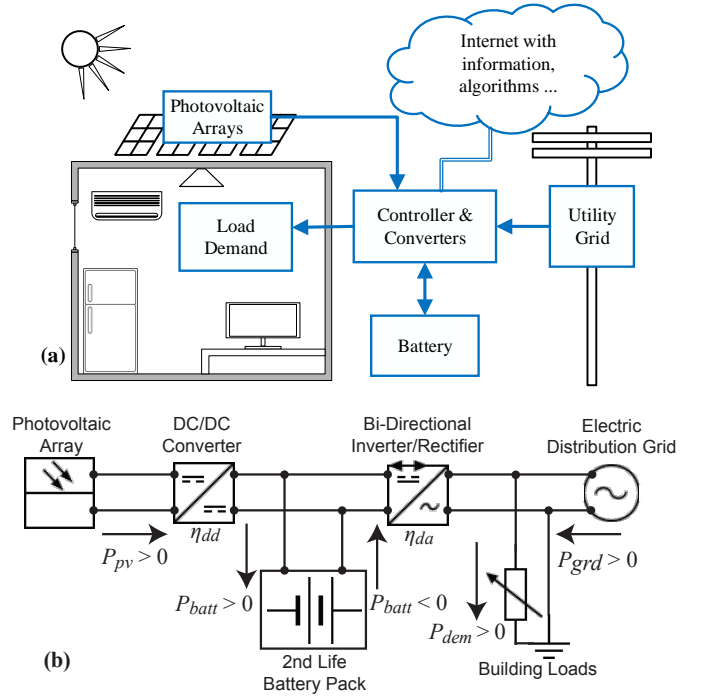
Internet with information, algorithms ...

Photovoltaic Arrays

Load Demand

Controller & Converters

Utility Grid

Battery

(a)

Photovoltaic Array

DC/DC Converter

Bi-Directional Inverter/Rectifier

Electric Distribution Grid

$\eta_{dd}$

$\eta_{da}$

$P_{pv} > 0$

$P_{batt} > 0$

$P_{batt} < 0$

$P_{grd} > 0$

$P_{dem} > 0$

(b)

2nd Life Battery Pack

Building Loads